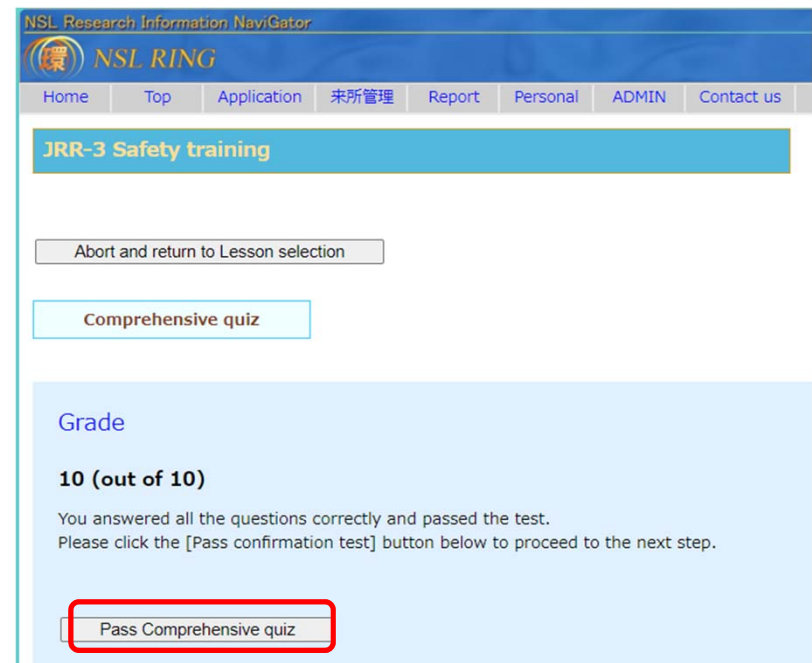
NSL Research Information NaviGator

環 NSL RING

Home | Top | Application | 来所管理 | Report | Personal | ADMIN | Contact us

JRR-3 Safety training

Abort and return to Lesson selection

Comprehensive quiz

Grade

10 (out of 10)

You answered all the questions correctly and passed the test.
Please click the [Pass confirmation test] button below to proceed to the next step.

Pass Comprehensive quiz